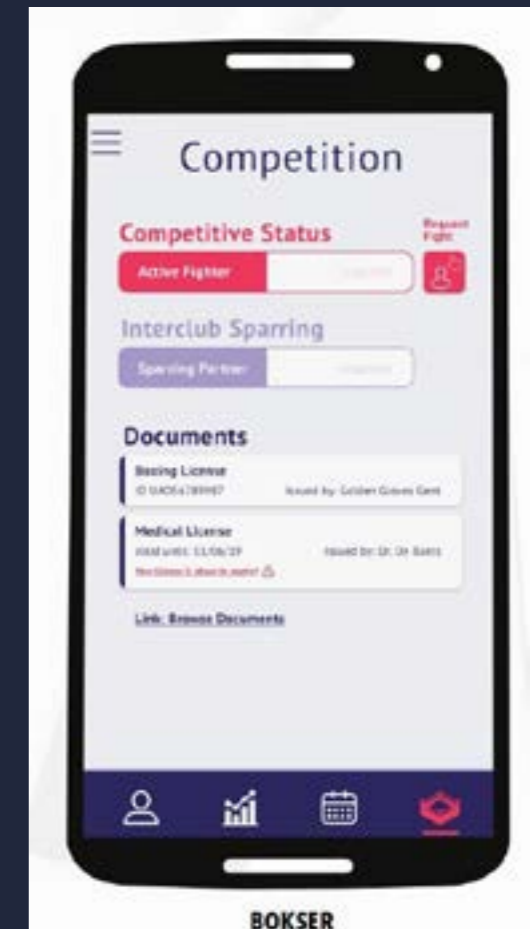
Competition

Competitive Status

Request Fight

Active Fighter

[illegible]

Interclub Sparring

Sparring Partner

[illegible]

Documents

Boxing License
ID 0405617899?

Issued by: Golden Gloves Gent

Medical License
Valid until: 11/06/19

Issued by: Dr. Dr Baets

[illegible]

Link: Browse Documents

BOKSER